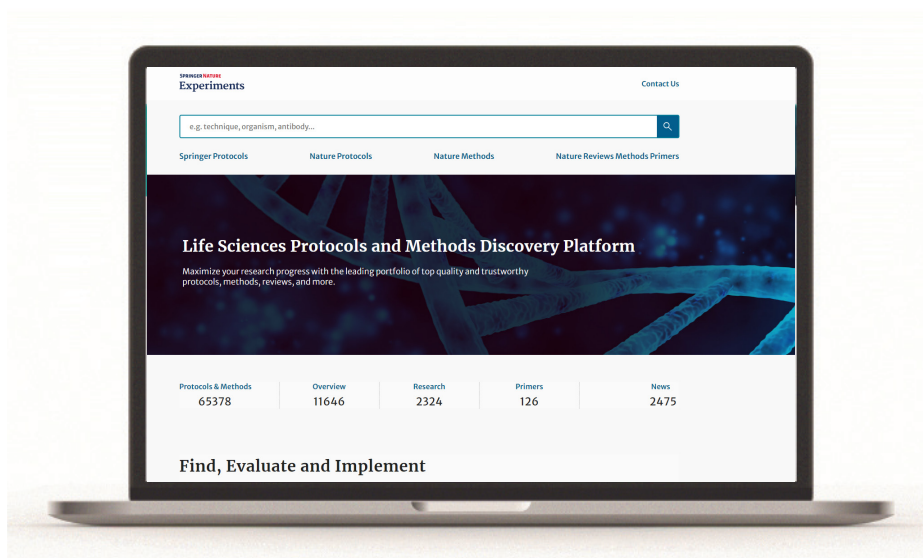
SPRINGER NATURE
Experiments

Contact Us

e.g. technique, organism, antibody...

Springer Protocols
Nature Protocols
Nature Methods
Nature Reviews Methods Primers

Life Sciences Protocols and Methods Discovery Platform

Maximize your research progress with the leading portfolio of top quality and trustworthy protocols, methods, reviews, and more.

| Protocols & Methods | Overview | Research | Primers | News |
|---|---|---|---|---|
| 65378 | 11646 | 2324 | 126 | 2475 |

Find, Evaluate and Implement